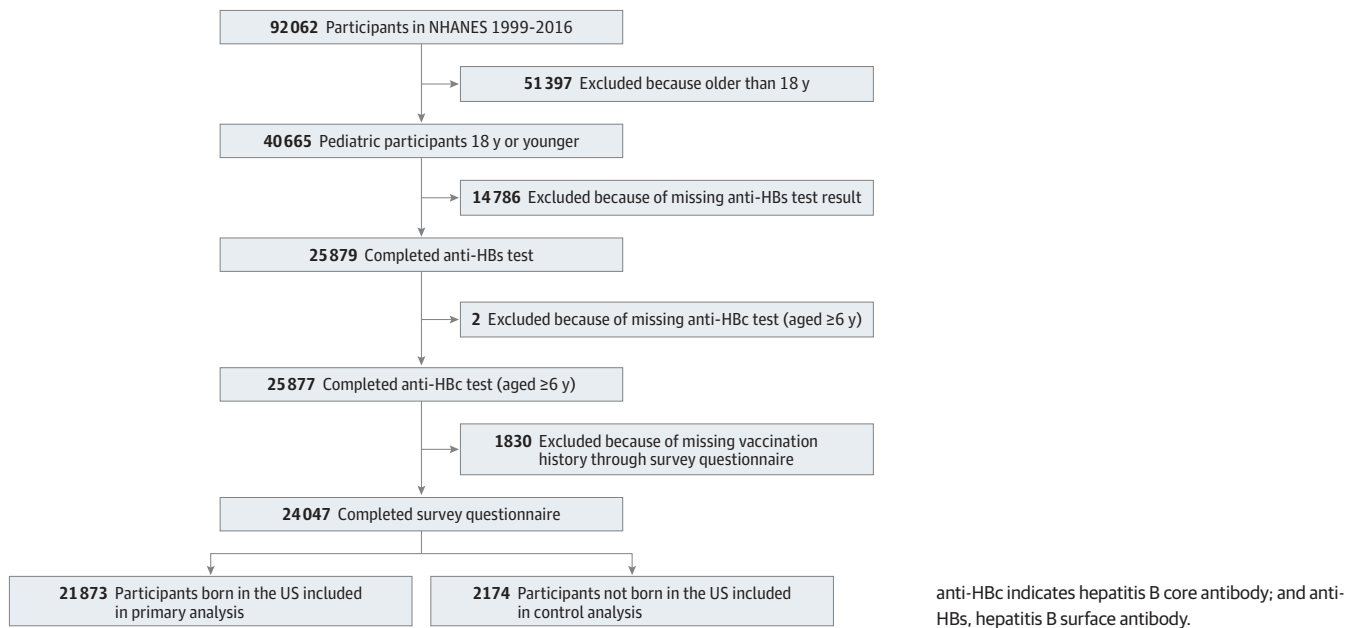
92062 Participants in NHANES 1999-2016

51397 Excluded because older than 18 y

40665 Pediatric participants 18 y or younger

14786 Excluded because of missing anti-HBs test result

25879 Completed anti-HBs test

2 Excluded because of missing anti-HBc test (aged ≥6 y)

25877 Completed anti-HBc test (aged ≥6 y)

1830 Excluded because of missing vaccination history through survey questionnaire

24047 Completed survey questionnaire

21873 Participants born in the US included in primary analysis

2174 Participants not born in the US included in control analysis

anti-HBc indicates hepatitis B core antibody; and anti-HBs, hepatitis B surface antibody.